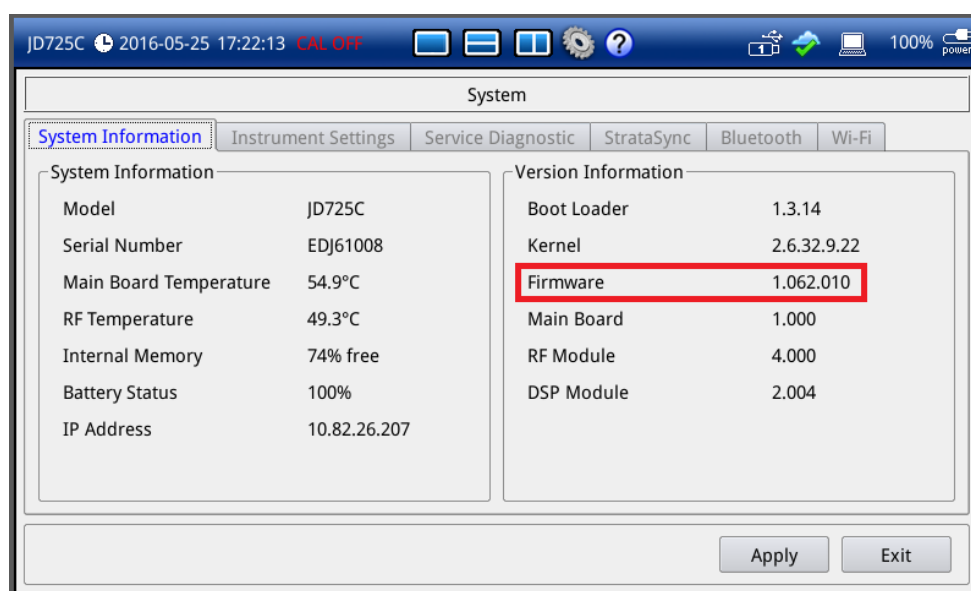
JD725C 2016-05-25 17:22:13 CAL OFF 100% power

System

System Information | Instrument Settings | Service Diagnostic | StrataSync | Bluetooth | Wi-Fi

System Information

| | |
|---|---|
| Model | JD725C |
| Serial Number | EDJ61008 |
| Main Board Temperature | 54.9°C |
| RF Temperature | 49.3°C |
| Internal Memory | 74% free |
| Battery Status | 100% |
| IP Address | 10.82.26.207 |

Version Information

| | |
|---|---|
| Boot Loader | 1.3.14 |
| Kernel | 2.6.32.9.22 |
| Firmware | 1.062.010 |
| Main Board | 1.000 |
| RF Module | 4.000 |
| DSP Module | 2.004 |

Apply Exit